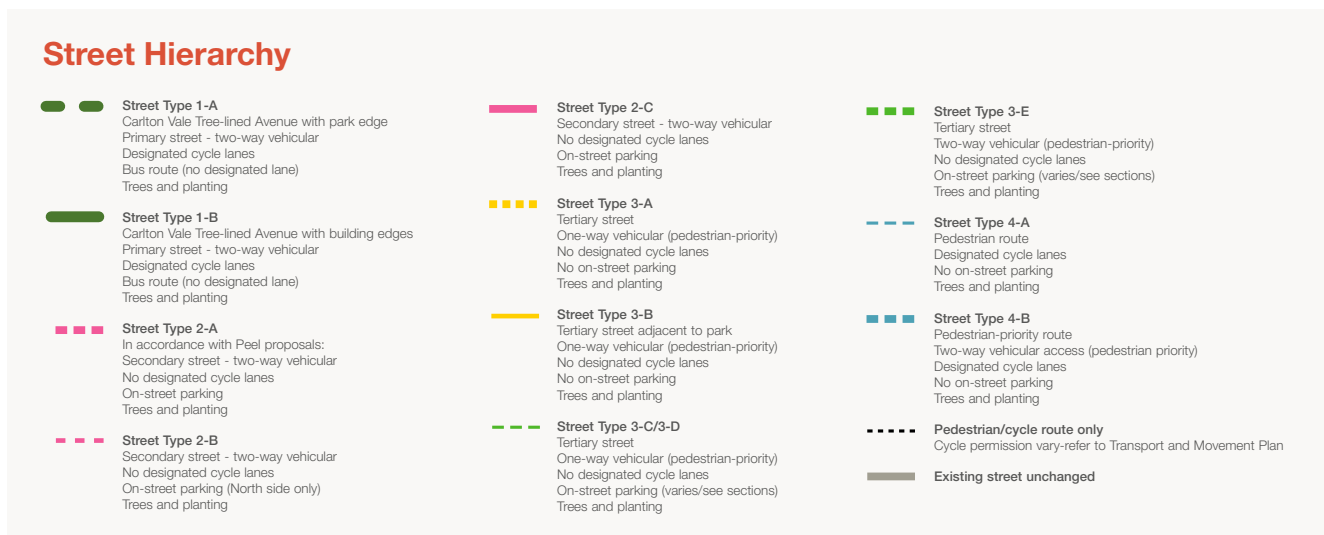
Street Hierarchy

Street Type 1-A
Carlton Vale Tree-lined Avenue with park edge
Primary street - two-way vehicular
Designated cycle lanes
Bus route (no designated lane)
Trees and planting

Street Type 1-B
Carlton Vale Tree-lined Avenue with building edges
Primary street - two-way vehicular
Designated cycle lanes
Bus route (no designated lane)
Trees and planting

Street Type 2-A
In accordance with Peel proposals:
Secondary street - two-way vehicular
No designated cycle lanes
On-street parking
Trees and planting

Street Type 2-B
Secondary street - two-way vehicular
No designated cycle lanes
On-street parking (North side only)
Trees and planting

Street Type 2-C
Secondary street - two-way vehicular
No designated cycle lanes
On-street parking
Trees and planting

Street Type 3-A
Tertiary street
One-way vehicular (pedestrian-priority)
No designated cycle lanes
No on-street parking
Trees and planting

Street Type 3-B
Tertiary street adjacent to park
One-way vehicular (pedestrian-priority)
No designated cycle lanes
No on-street parking
Trees and planting

Street Type 3-C/3-D
Tertiary street
One-way vehicular (pedestrian-priority)
No designated cycle lanes
On-street parking (varies/see sections)
Trees and planting

Street Type 3-E
Tertiary street
Two-way vehicular (pedestrian-priority)
No designated cycle lanes
On-street parking (varies/see sections)
Trees and planting

Street Type 4-A
Pedestrian route
Designated cycle lanes
No on-street parking
Trees and planting

Street Type 4-B
Pedestrian-priority route
Two-way vehicular access (pedestrian priority)
Designated cycle lanes
No on-street parking
Trees and planting

Pedestrian/cycle route only
Cycle permission vary-refer to Transport and Movement Plan

Existing street unchanged